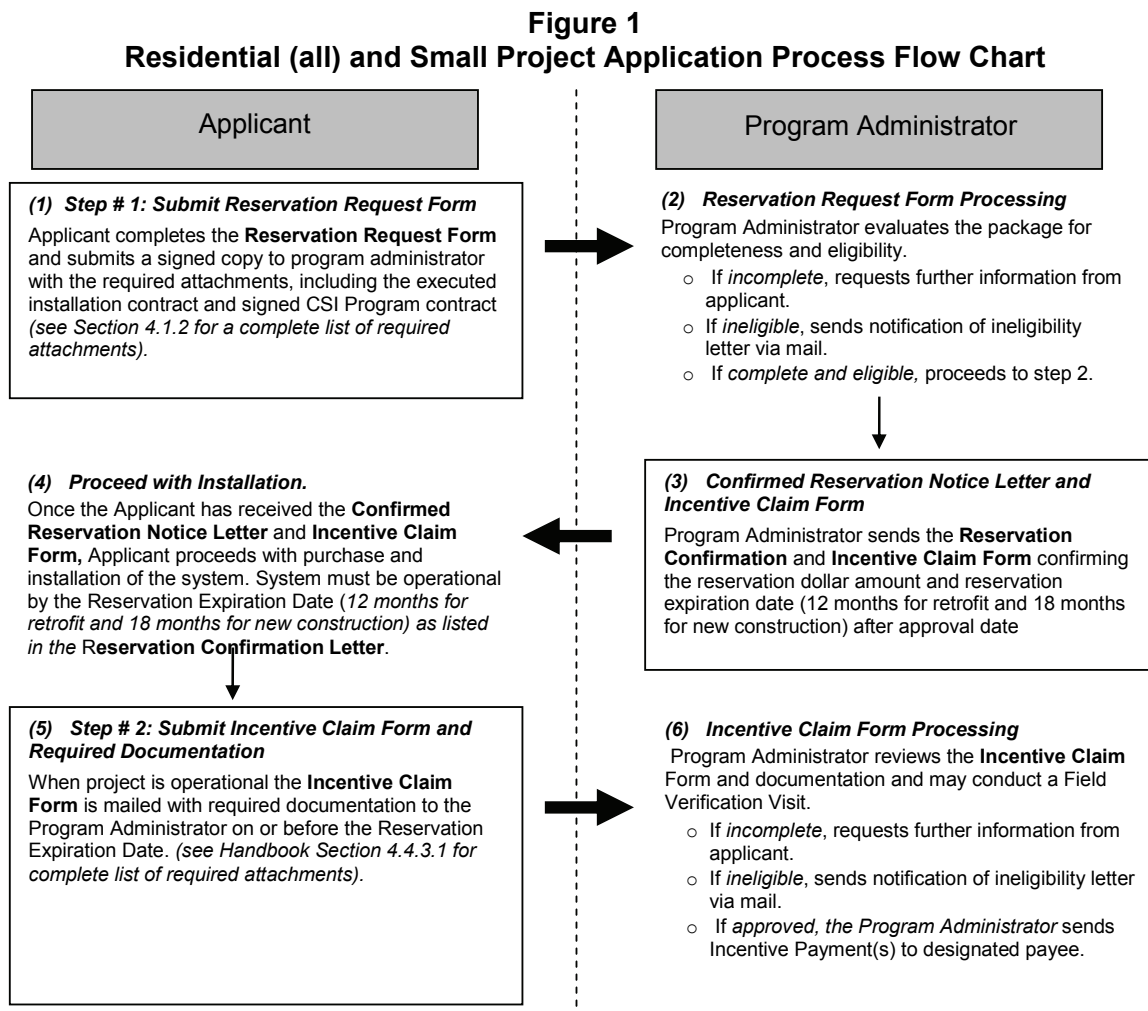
**Figure 1**
**Residential (all) and Small Project Application Process Flow Chart**

Applicant

Program Administrator

*(1) Step # 1: Submit Reservation Request Form*
Applicant completes the **Reservation Request Form** and submits a signed copy to program administrator with the required attachments, including the executed installation contract and signed CSI Program contract *(see Section 4.1.2 for a complete list of required attachments).*

*(2) Reservation Request Form Processing*
Program Administrator evaluates the package for completeness and eligibility.
○ If *incomplete*, requests further information from applicant.
○ If *ineligible*, sends notification of ineligibility letter via mail.
○ If *complete and eligible,* proceeds to step 2.

*(3) Confirmed Reservation Notice Letter and Incentive Claim Form*
Program Administrator sends the **Reservation Confirmation** and **Incentive Claim Form** confirming the reservation dollar amount and reservation expiration date (12 months for retrofit and 18 months for new construction) after approval date

*(4) Proceed with Installation.*
Once the Applicant has received the **Confirmed Reservation Notice Letter** and **Incentive Claim Form,** Applicant proceeds with purchase and installation of the system. System must be operational by the Reservation Expiration Date (*12 months for retrofit and 18 months for new construction) as listed in the* R**eservation Confirmation Letter**.

*(5) Step # 2: Submit Incentive Claim Form and Required Documentation*
When project is operational the **Incentive Claim Form** is mailed with required documentation to the Program Administrator on or before the Reservation Expiration Date. *(see Handbook Section 4.4.3.1 for complete list of required attachments).*

*(6) Incentive Claim Form Processing*
Program Administrator reviews the **Incentive Claim** Form and documentation and may conduct a Field Verification Visit.
○ If *incomplete*, requests further information from applicant.
○ If *ineligible*, sends notification of ineligibility letter via mail.
○ If *approved, the Program Administrator* sends Incentive Payment(s) to designated payee.